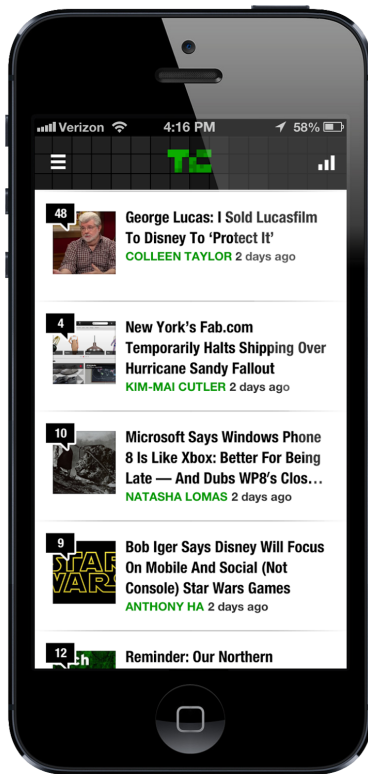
Verizon 4:16 PM 58%

TC

48
George Lucas: I Sold Lucasfilm To Disney To 'Protect It'
COLLEEN TAYLOR 2 days ago

4
New York's Fab.com Temporarily Halts Shipping Over Hurricane Sandy Fallout
KIM-MAI CUTLER 2 days ago

10
Microsoft Says Windows Phone 8 Is Like Xbox: Better For Being Late — And Dubs WP8's Clos…
NATASHA LOMAS 2 days ago

9
STAR WARS
Bob Iger Says Disney Will Focus On Mobile And Social (Not Console) Star Wars Games
ANTHONY HA 2 days ago

12
Reminder: Our Northern